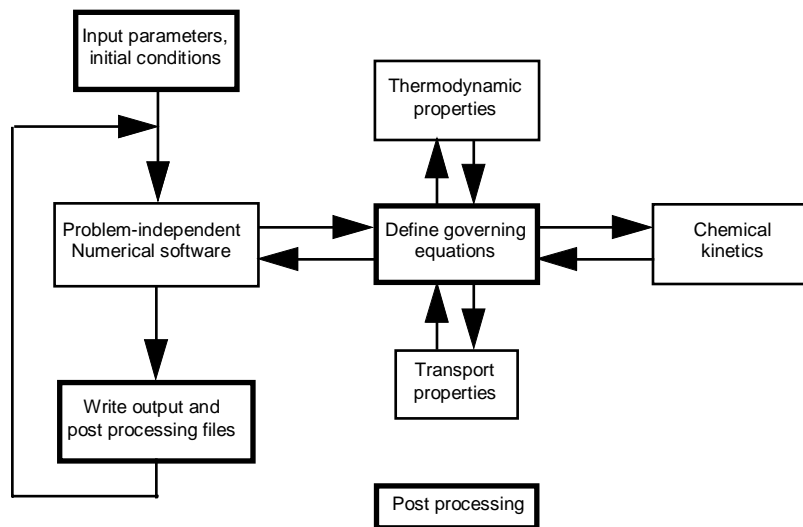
Input parameters, initial conditions

Thermodynamic properties

Problem-independent Numerical software

Define governing equations

Chemical kinetics

Transport properties

Write output and post processing files

Post processing